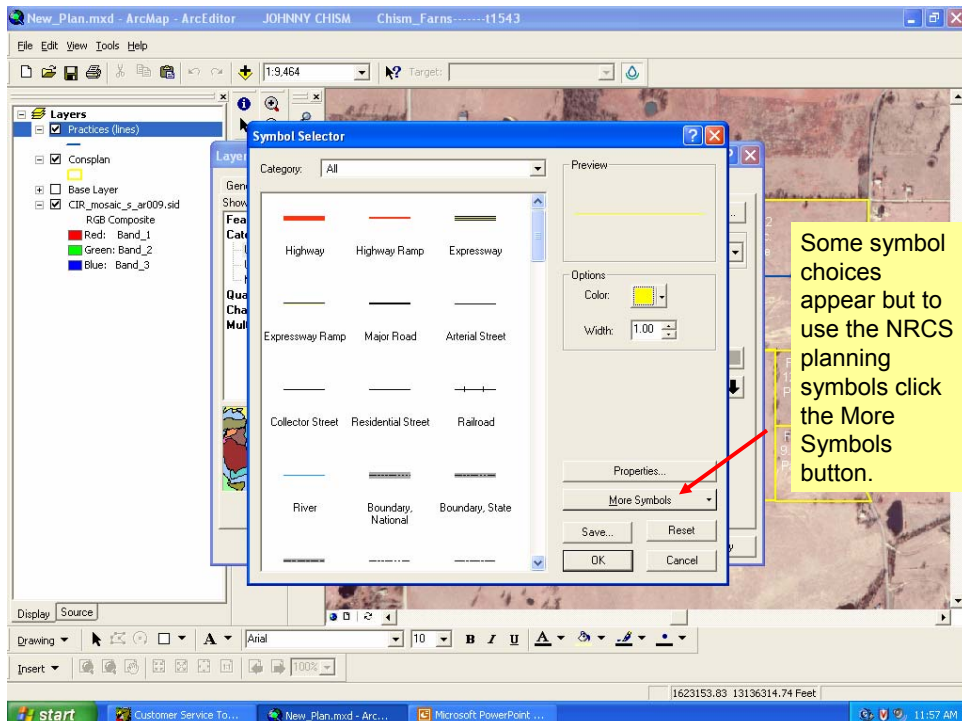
New_Plan.mxd - ArcMap - ArcEditor JOHNNY CHISM Chism_Farns-------t1543

File Edit View Tools Help

1:9,464

Target:

Layers
Practices (lines)
Consplan
Base Layer
CIR_mosaic_s_ar009.sid
RGB Composite
Red: Band_1
Green: Band_2
Blue: Band_3

Layer
Gen
Show
Fea
Cate
Qua
Cha
Mul

Symbol Selector

Category: All

Highway
Highway Ramp
Expressway
Expressway Ramp
Major Road
Arterial Street
Collector Street
Residential Street
Railroad
River
Boundary, National
Boundary, State

Preview

Options
Color:
Width: 1.00

Properties...
More Symbols
Save...
Reset
OK
Cancel

Some symbol choices appear but to use the NRCS planning symbols click the More Symbols button.

Display Source

Drawing
Arial
10
B I U

Insert
100%

1623153.83 13136314.74 Feet

start
Customer Service To...
New_Plan.mxd - Arc...
Microsoft PowerPoint ...
11:57 AM